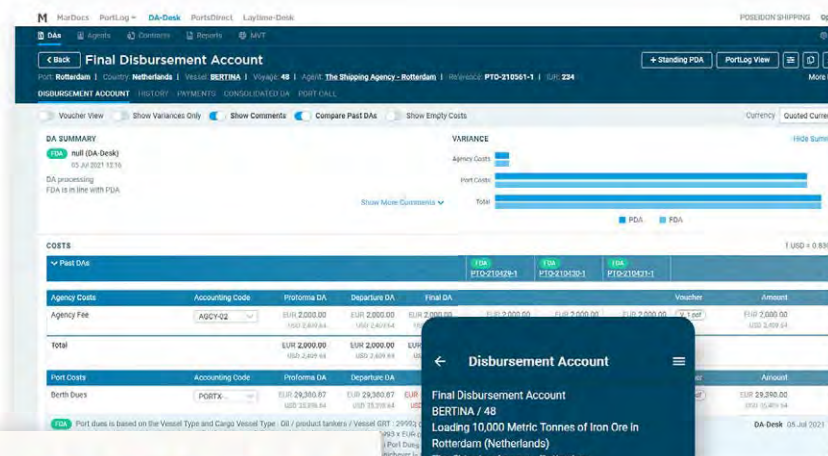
M MarDocs PortLog DA-Desk PortsDirect Laytime-Desk POSEIDON SHIPPING

DAs Agents Contacts Reports MVT

< Back Final Disbursement Account + Standing PDA PortLog View

Port: Rotterdam | Country: Netherlands | Vessel: BERTINA | Voyage: 48 | Agent: The Shipping Agency - Rotterdam | Reference: PTO-210561-1 | EJR: 234

DISBURSEMENT ACCOUNT HISTORY PAYMENTS CONSOLIDATED DA PORT CALL

Voucher View Show Variances Only Show Comments Compare Past DAs Show Empty Costs Currency Quoted Curr

DA SUMMARY

FDA null (DA-Desk) 05 Jul 2021 12:16

DA processing
FDA is in line with PDA

Show More Comments

VARIANCE Hide Sum

Agency Costs
Port Costs
Total

PDA FDA

COSTS 1 USD = 0.83

Past DAs FDA PTO-210429-1 FDA PTO-210430-1 FDA PTO-210431-1

| Agency Costs | Accounting Code | Proforma DA | Departure DA | Final DA | | | | Voucher | Amount |
|---|---|---|---|---|---|---|---|---|---|
| Agency Fee | AGCY-02 | EUR 2,000.00 USD 2,409.64 | EUR 2,000.00 USD 2,409.64 | | EUR 2,000.00 | EUR 2,000.00 | EUR 2,000.00 | 1 pdf | EUR 2,000.00 USD 2,409.64 |
| Total | | EUR 2,000.00 USD 2,409.64 | EUR 2,000.00 USD 2,409.64 | | | | | | EUR 2,000.00 USD 2,409.64 |

| Port Costs | Accounting Code | Proforma DA | Departure DA | | Amount |
|---|---|---|---|---|---|
| Berth Dues | PORTX | EUR 29,380.87 USD 35,398.64 | EUR 29,380.87 USD 35,398.64 | EUR | EUR 29,380.87 USD 35,398.64 |

FDA Port dues is based on the Vessel Type and Cargo Vessel Type : Oil / product tankers / Vessel GRT : 29993 DA-Desk 05 Jul 2021

Disbursement Account

Final Disbursement Account
BERTINA / 48
Loading 10,000 Metric Tonnes of Iron Ore in Rotterdam (Netherlands)